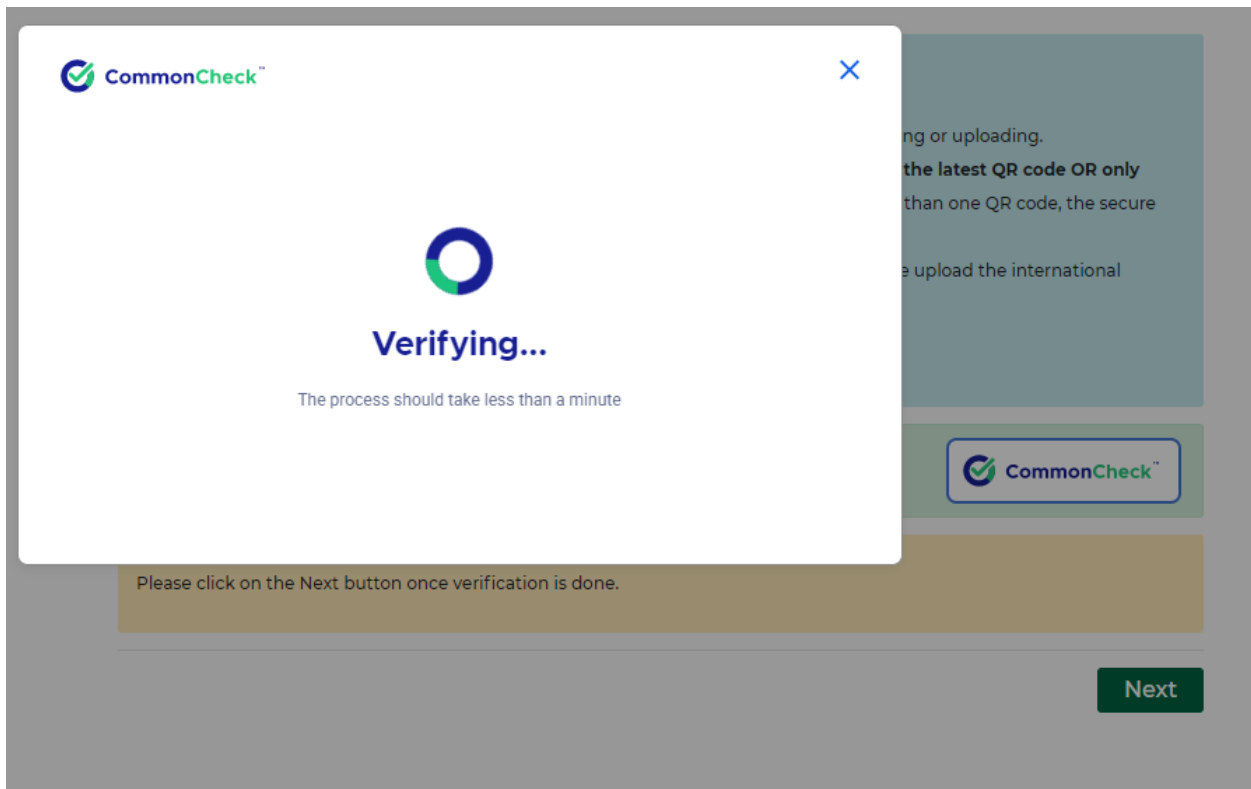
CommonCheck™

×

Verifying...

The process should take less than a minute

ng or uploading.
the latest QR code OR only
than one QR code, the secure

e upload the international

CommonCheck™

Please click on the Next button once verification is done.

Next